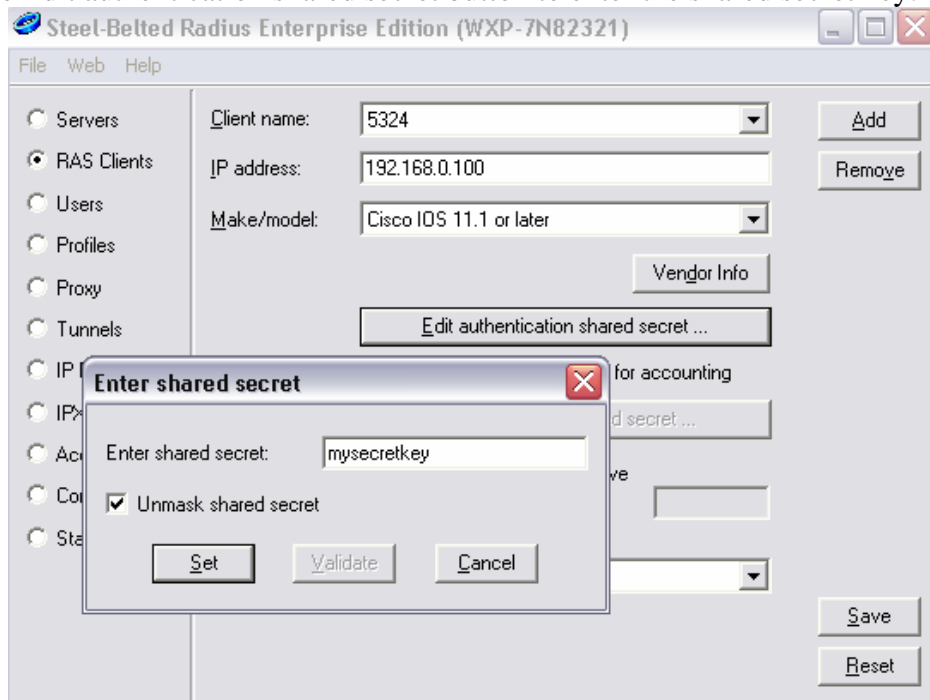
Steel-Belted Radius Enterprise Edition (WXP-7N82321)

File Web Help

Servers
RAS Clients
Users
Profiles
Proxy
Tunnels
IP
IPX
Ac
Co
Sta

Client name: 5324
IP address: 192.168.0.100
Make/model: Cisco IOS 11.1 or later

Add
Remove

Vendor Info

Edit authentication shared secret ...

for accounting

d secret ...

ve

Enter shared secret

Enter shared secret: mysecretkey

Unmask shared secret

Set Validate Cancel

Save
Reset